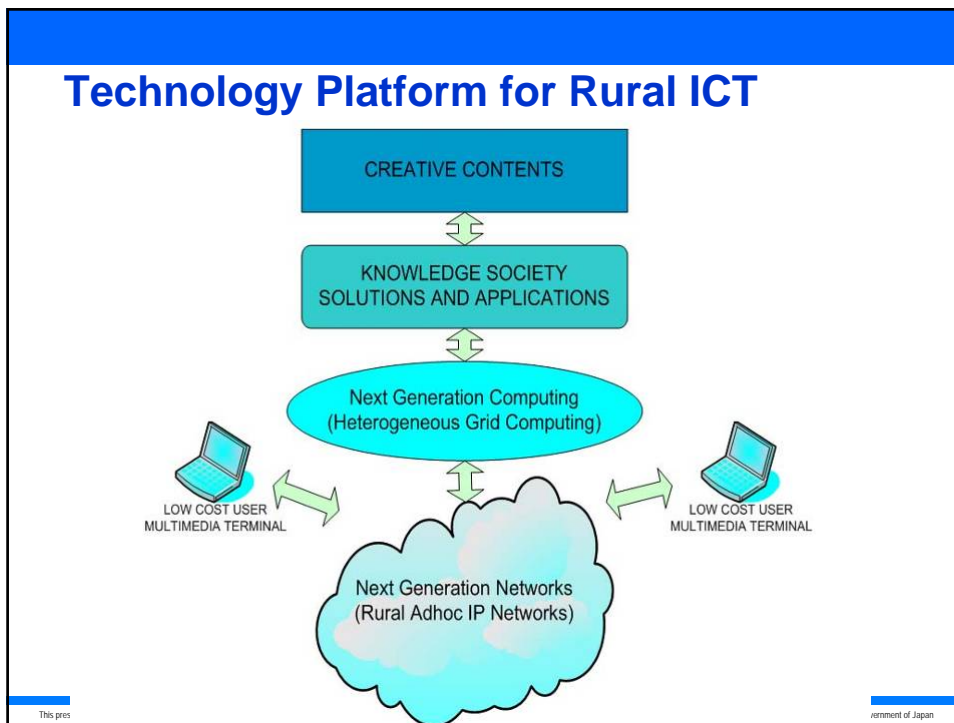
Technology Platform for Rural ICT

CREATIVE CONTENTS

KNOWLEDGE SOCIETY SOLUTIONS AND APPLICATIONS

Next Generation Computing (Heterogeneous Grid Computing)

LOW COST USER MULTIMEDIA TERMINAL

LOW COST USER MULTIMEDIA TERMINAL

Next Generation Networks (Rural Adhoc IP Networks)

This pres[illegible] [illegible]vernment of Japan